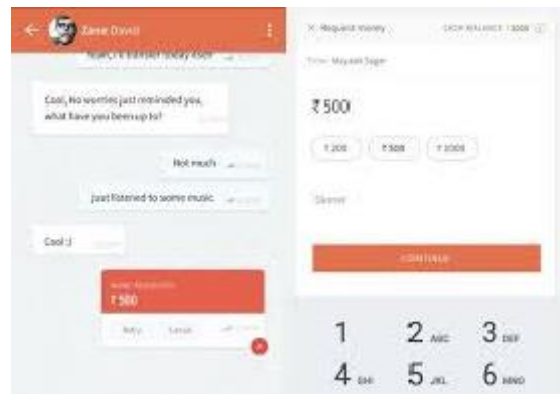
Zane David

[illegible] today itself

Cool, No worries just reminded you, what have you been up to?

Not much

Just listened to some music

Cool :)

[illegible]

₹ 500

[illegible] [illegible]

× Request money

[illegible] BALANCE ₹ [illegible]

From Mayank Sagar

₹ 500

₹ 200

₹ 500

₹ 1000

Dinner

CONTINUE

1

2 ABC

3 DEF

4 GHI

5 JKL

6 MNO